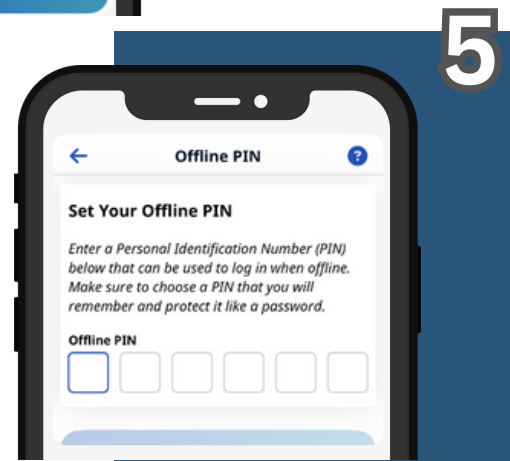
5

Offline PIN

Set Your Offline PIN

Enter a Personal Identification Number (PIN) below that can be used to log in when offline. Make sure to choose a PIN that you will remember and protect it like a password.

Offline PIN